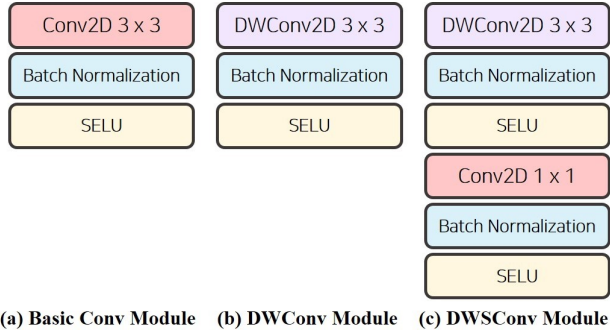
Conv2D 3 x 3

Batch Normalization

SELU

(a) Basic Conv Module

DWConv2D 3 x 3

Batch Normalization

SELU

(b) DWConv Module

DWConv2D 3 x 3

Batch Normalization

SELU

Conv2D 1 x 1

Batch Normalization

SELU

(c) DWSConv Module